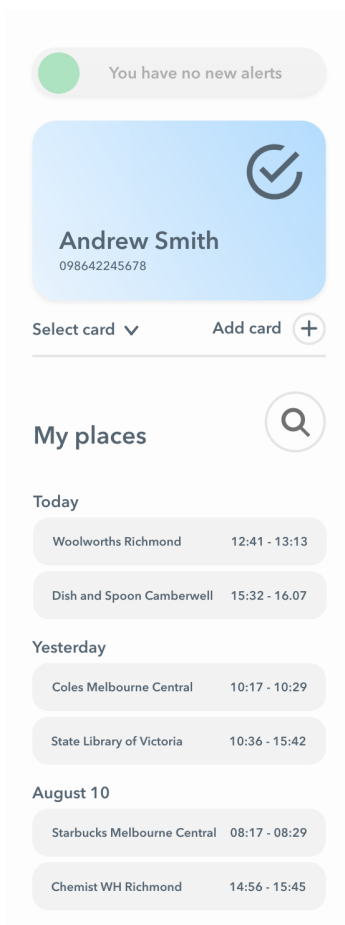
You have no new alerts

Andrew Smith
098642245678

Select card

Add card

My places

Today

Woolworths Richmond 12:41 - 13:13

Dish and Spoon Camberwell 15:32 - 16.07

Yesterday

Coles Melbourne Central 10:17 - 10:29

State Library of Victoria 10:36 - 15:42

August 10

Starbucks Melbourne Central 08:17 - 08:29

Chemist WH Richmond 14:56 - 15:45